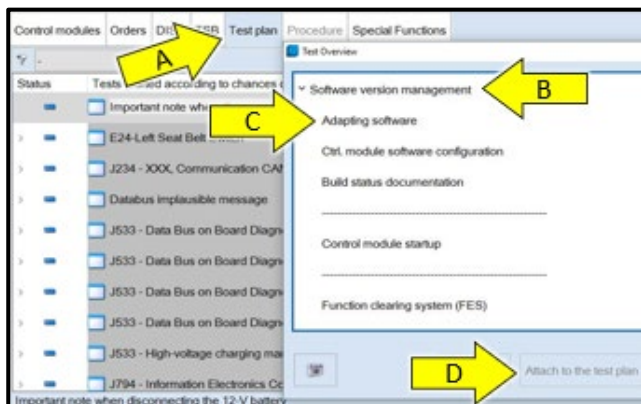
Control modules Orders DIS TSB Test plan Procedure Special Functions

A

Status Tests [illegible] according to chances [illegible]

Important note whe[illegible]

E24-Left Seat Belt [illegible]

J234 - XXX, Communication CA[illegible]

Databus implausible message

J533 - Data Bus on Board Diagn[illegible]

J533 - Data Bus on Board Diagn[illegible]

J533 - Data Bus on Board Diagn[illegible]

J533 - Data Bus on Board Diagn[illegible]

J533 - High-voltage charging ma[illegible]

J794 - Information Electronics C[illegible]

Important note when disconnecting the 12-V battery

Test Overview

Software version management

B

C

Adapting software

Ctrl. module software configuration

Build status documentation

Control module startup

Function clearing system (FES)

D

Attach to the test plan